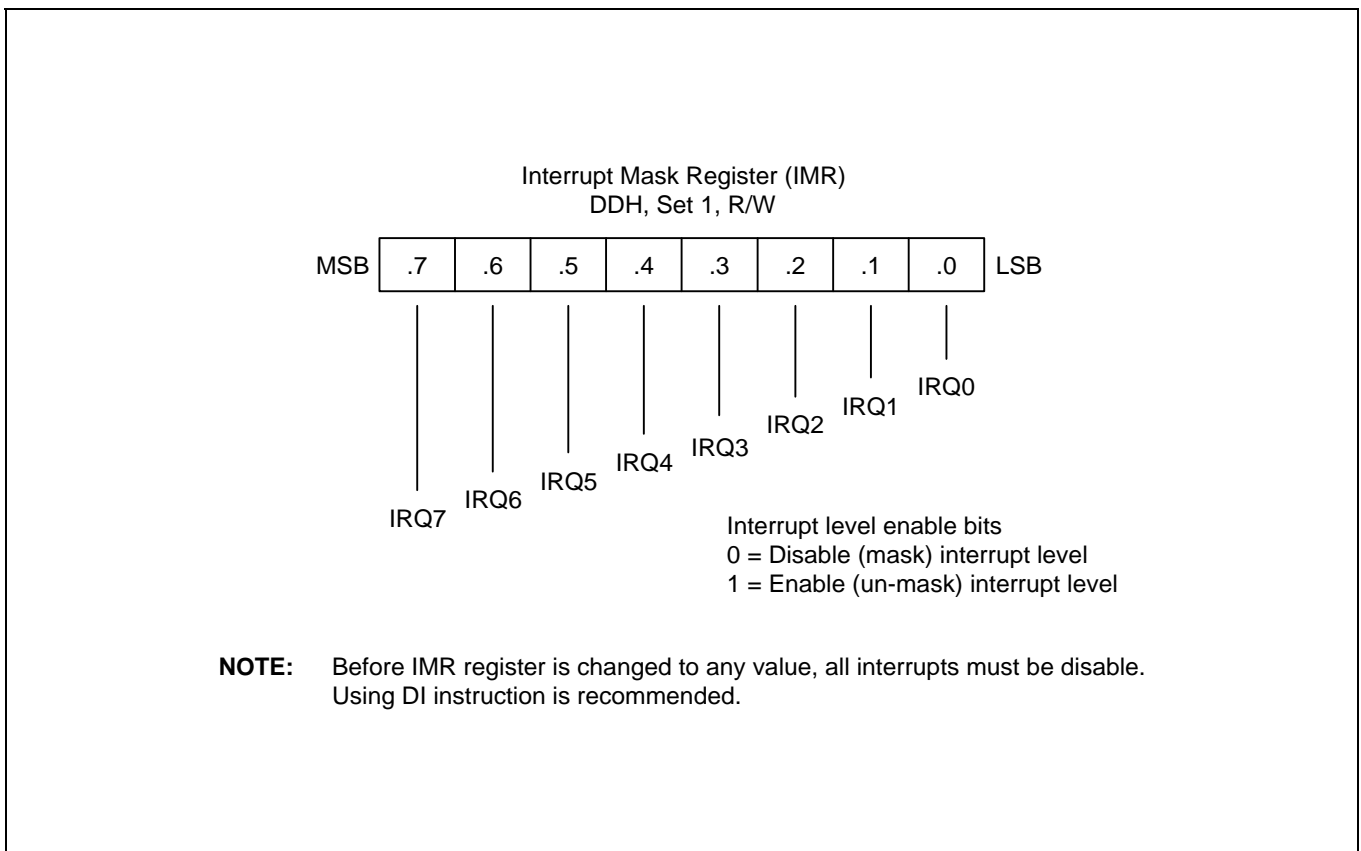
Interrupt Mask Register (IMR)
DDH, Set 1, R/W

| MSB | .7 | .6 | .5 | .4 | .3 | .2 | .1 | .0 | LSB |
|---|---|---|---|---|---|---|---|---|---|

IRQ0
IRQ1
IRQ2
IRQ3
IRQ4
IRQ5
IRQ6
IRQ7

Interrupt level enable bits
0 = Disable (mask) interrupt level
1 = Enable (un-mask) interrupt level

NOTE: Before IMR register is changed to any value, all interrupts must be disable. Using DI instruction is recommended.